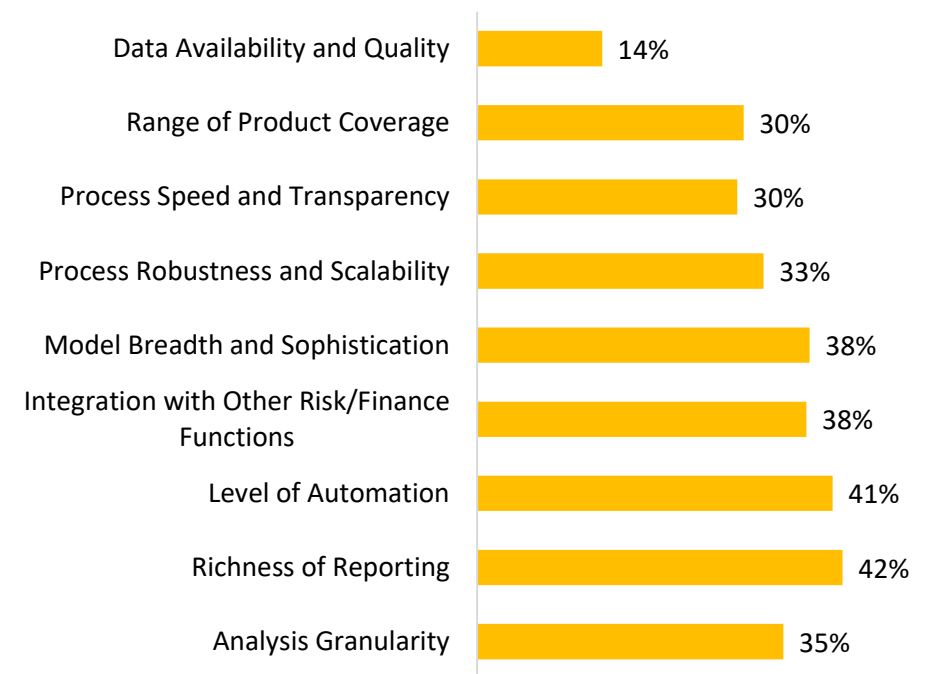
Data Availability and Quality 14%
Range of Product Coverage 30%
Process Speed and Transparency 30%
Process Robustness and Scalability 33%
Model Breadth and Sophistication 38%
Integration with Other Risk/Finance Functions 38%
Level of Automation 41%
Richness of Reporting 42%
Analysis Granularity 35%